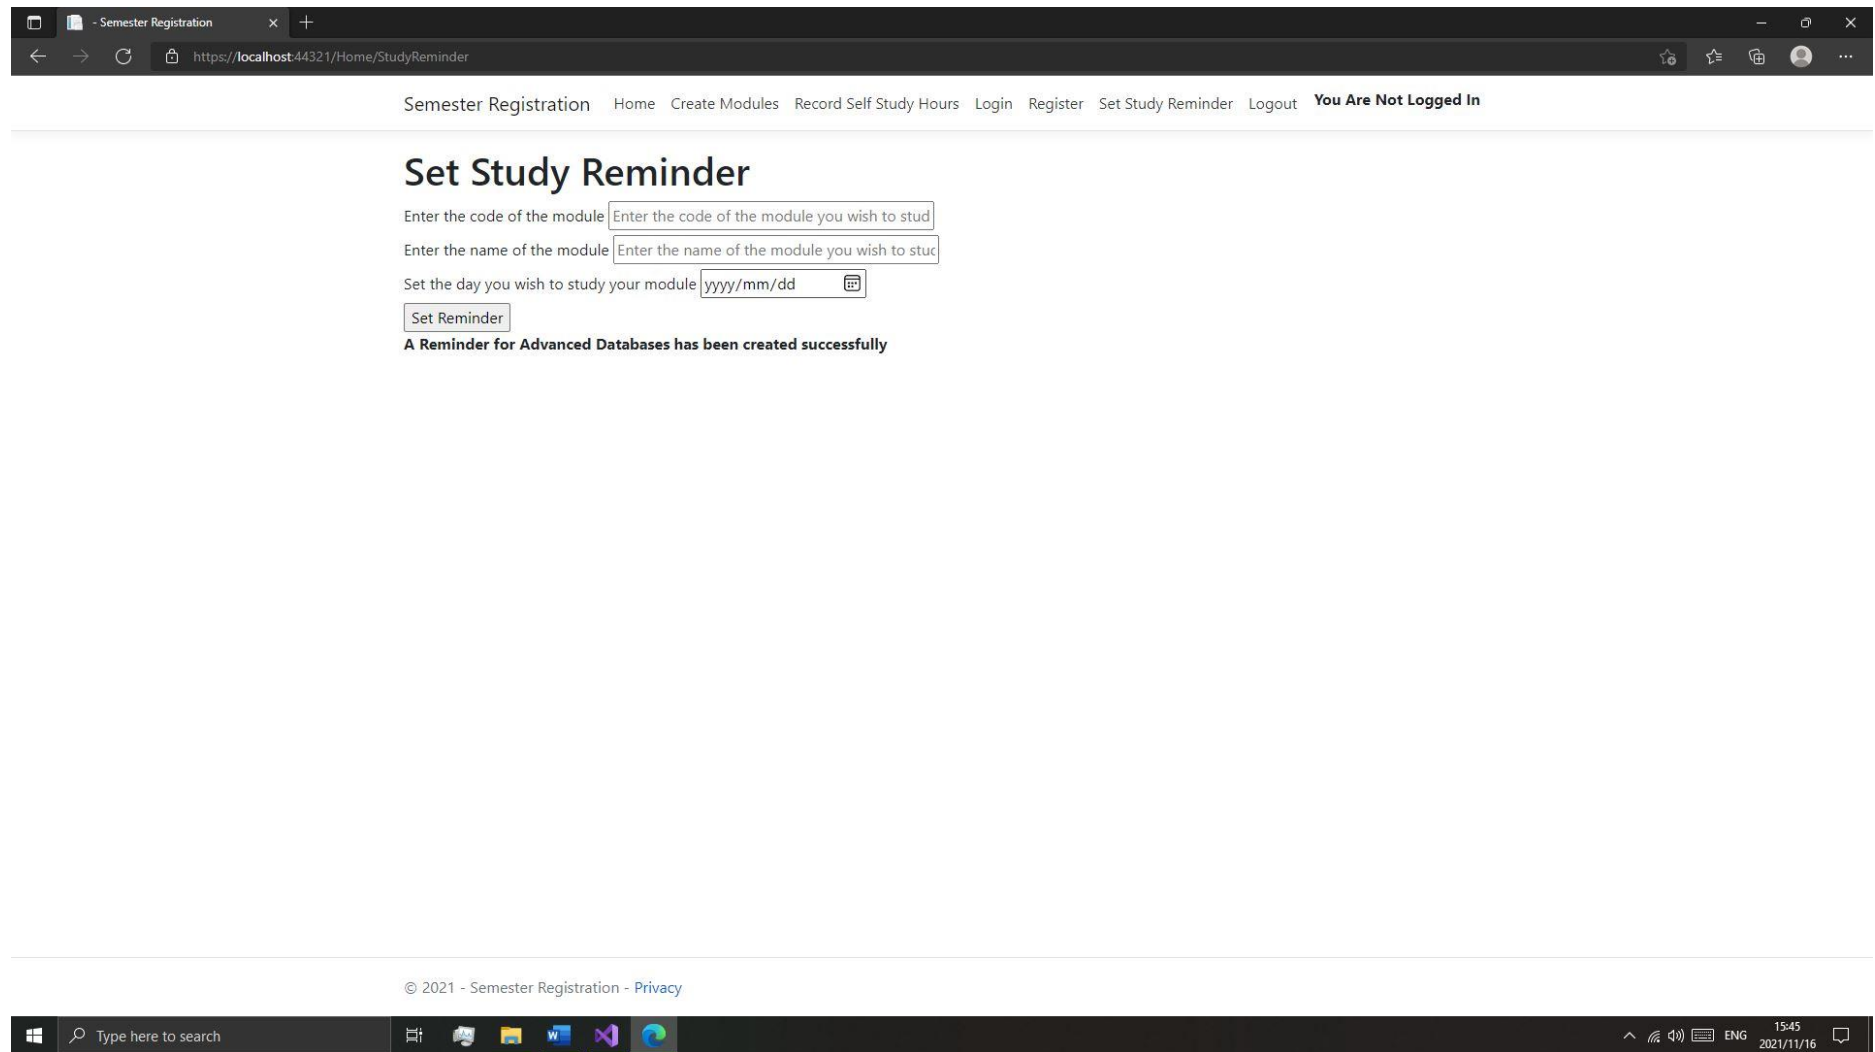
- Semester Registration

https://localhost:44321/Home/StudyReminder

Semester Registration Home Create Modules Record Self Study Hours Login Register Set Study Reminder Logout **You Are Not Logged In**

# Set Study Reminder

Enter the code of the module Enter the code of the module you wish to stud

Enter the name of the module Enter the name of the module you wish to stuc

Set the day you wish to study your module yyyy/mm/dd

Set Reminder

**A Reminder for Advanced Databases has been created successfully**

© 2021 - Semester Registration - Privacy

Type here to search

ENG 15:45 2021/11/16